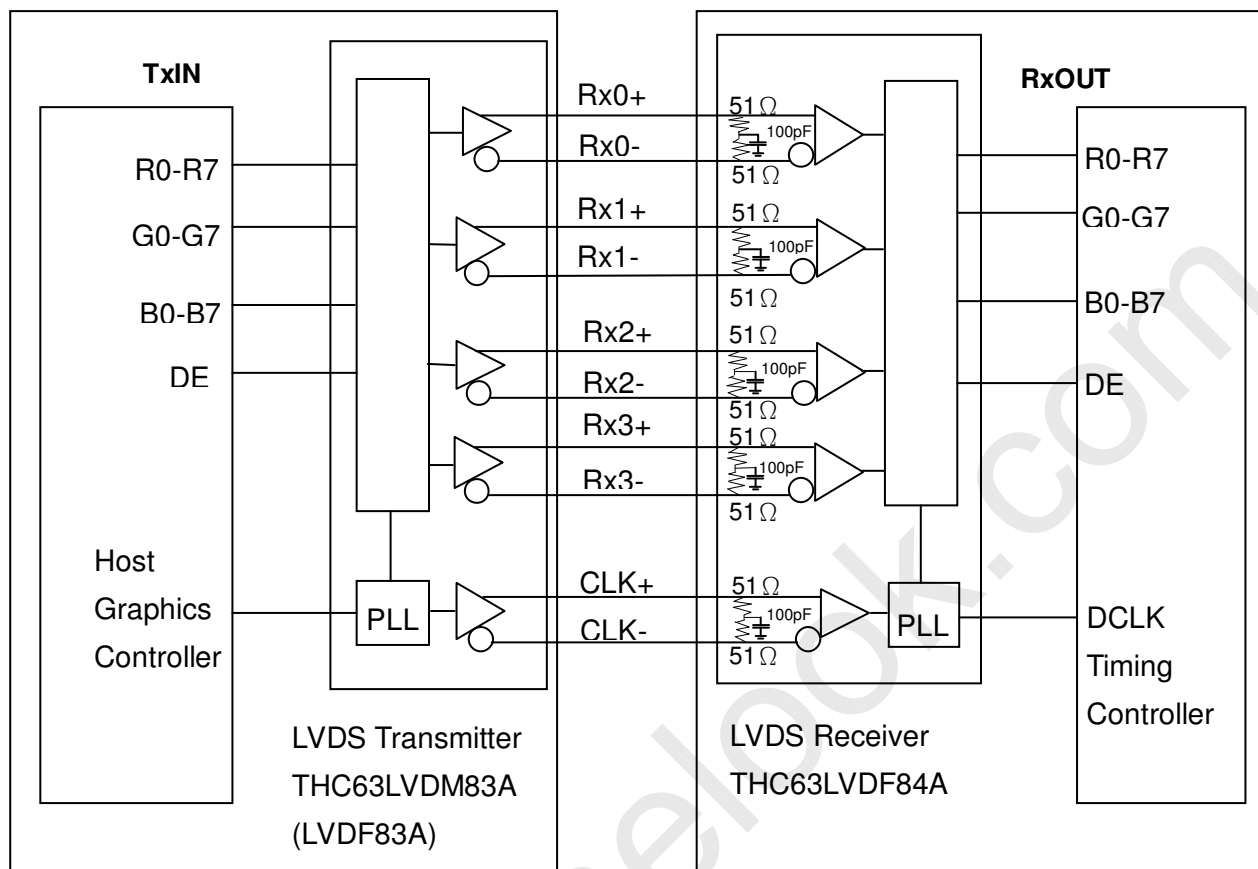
TxIN

R0-R7

G0-G7

B0-B7

DE

Host Graphics Controller

PLL

LVDS Transmitter THC63LVDM83A (LVDF83A)

Rx0+

Rx0-

Rx1+

Rx1-

Rx2+

Rx2-

Rx3+

Rx3-

CLK+

CLK-

51$\Omega$

100pF

51$\Omega$

51$\Omega$

100pF

51$\Omega$

51$\Omega$

100pF

51$\Omega$

51$\Omega$

100pF

51$\Omega$

51$\Omega$

100pF

51$\Omega$

PLL

LVDS Receiver THC63LVDF84A

RxOUT

R0-R7

G0-G7

B0-B7

DE

DCLK

Timing Controller

elook.com